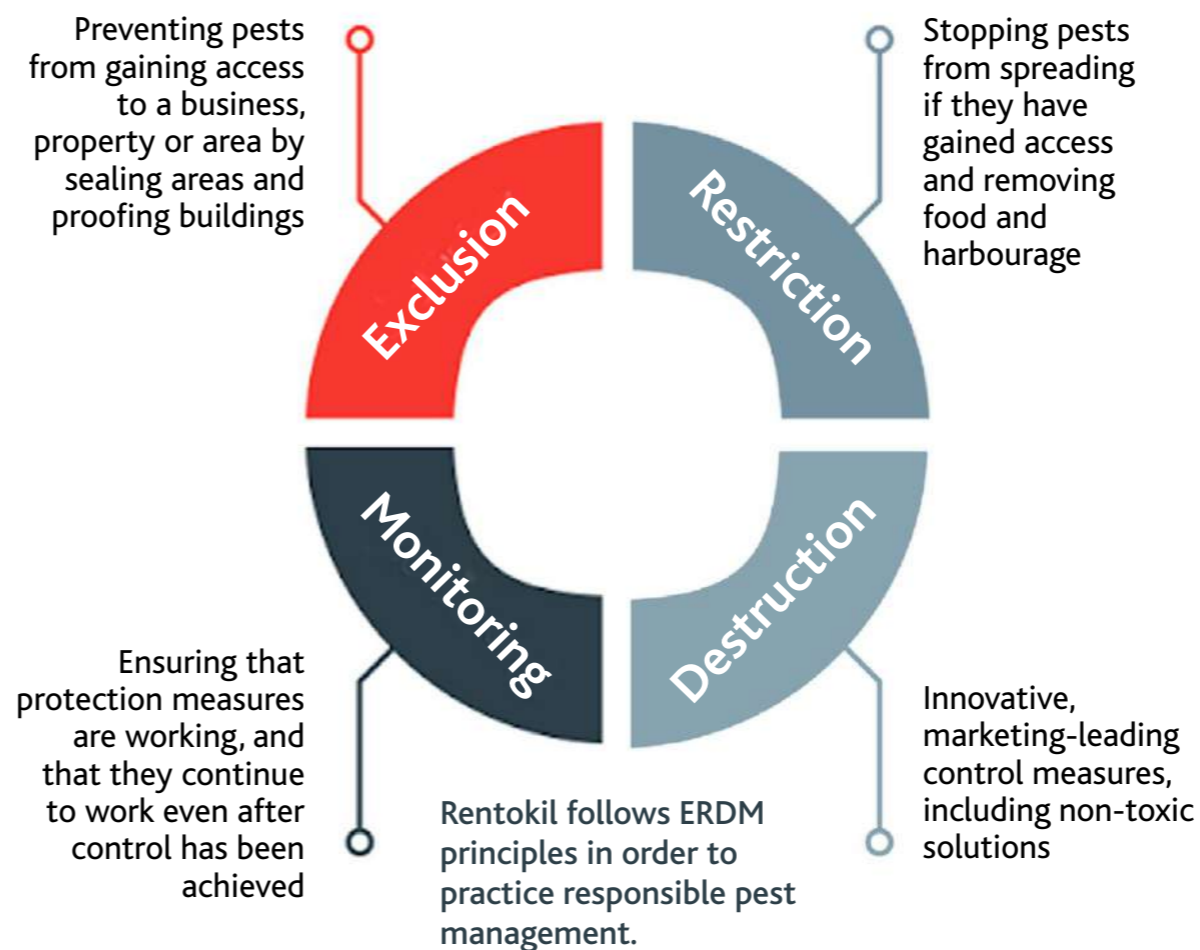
Preventing pests from gaining access to a business, property or area by sealing areas and proofing buildings

Stopping pests from spreading if they have gained access and removing food and harbourage

Exclusion

Restriction

Monitoring

Destruction

Ensuring that protection measures are working, and that they continue to work even after control has been achieved

Innovative, marketing-leading control measures, including non-toxic solutions

Rentokil follows ERDM principles in order to practice responsible pest management.